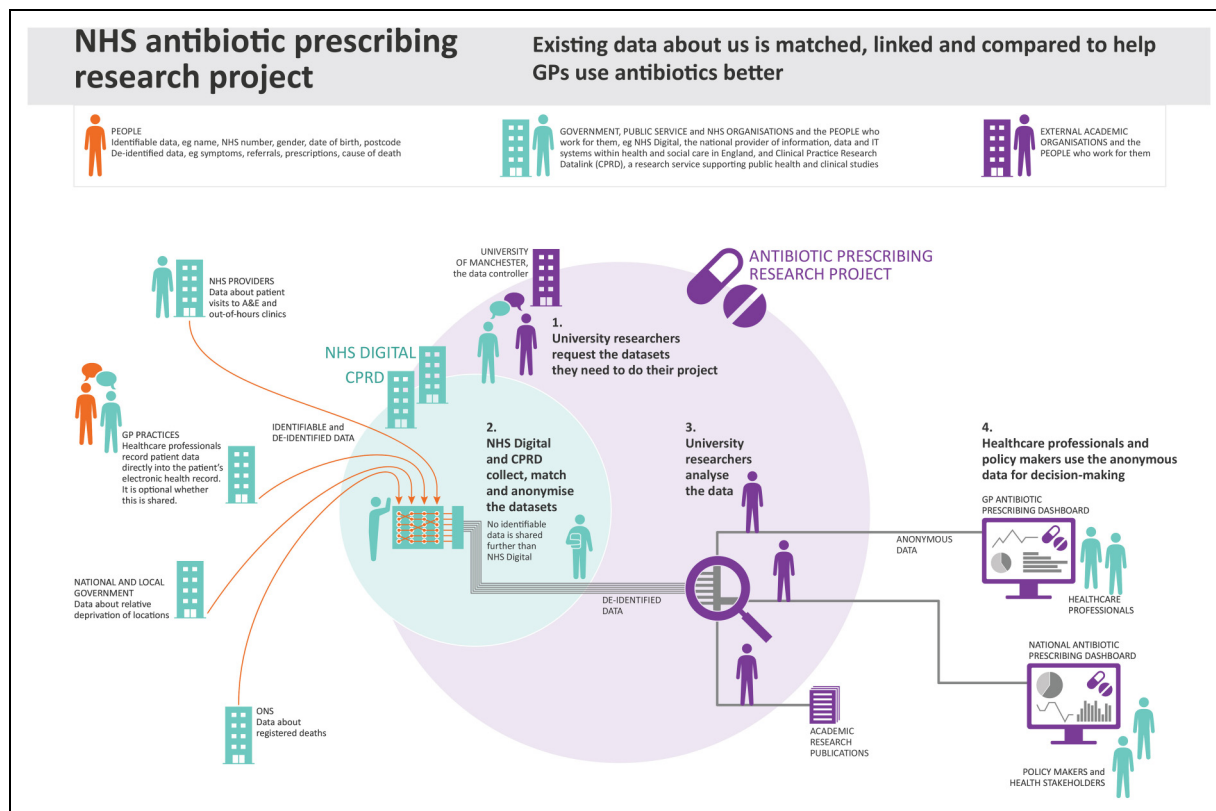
NHS antibiotic prescribing research project

Existing data about us is matched, linked and compared to help GPs use antibiotics better

PEOPLE
Identifiable data, eg name, NHS number, gender, date of birth, postcode
De-identified data, eg symptoms, referrals, prescriptions, cause of death

GOVERNMENT, PUBLIC SERVICE and NHS ORGANISATIONS and the PEOPLE who work for them, eg NHS Digital, the national provider of information, data and IT systems within health and social care in England, and Clinical Practice Research Datalink (CPRD), a research service supporting public health and clinical studies

EXTERNAL ACADEMIC ORGANISATIONS and the PEOPLE who work for them

NHS PROVIDERS
Data about patient visits to A&E and out-of-hours clinics

UNIVERSITY OF MANCHESTER, the data controller

ANTIBIOTIC PRESCRIBING RESEARCH PROJECT

1.
University researchers request the datasets they need to do their project

NHS DIGITAL

CPRD

GP PRACTICES
Healthcare professionals record patient data directly into the patient's electronic health record. It is optional whether this is shared.

IDENTIFIABLE and DE-IDENTIFIED DATA

2.
NHS Digital and CPRD collect, match and anonymise the datasets

No identifiable data is shared further than NHS Digital

3.
University researchers analyse the data

4.
Healthcare professionals and policy makers use the anonymous data for decision-making

GP ANTIBIOTIC PRESCRIBING DASHBOARD

ANONYMOUS DATA

HEALTHCARE PROFESSIONALS

NATIONAL AND LOCAL GOVERNMENT
Data about relative deprivation of locations

DE-IDENTIFIED DATA

NATIONAL ANTIBIOTIC PRESCRIBING DASHBOARD

ONS
Data about registered deaths

ACADEMIC RESEARCH PUBLICATIONS

POLICY MAKERS and HEALTH STAKEHOLDERS